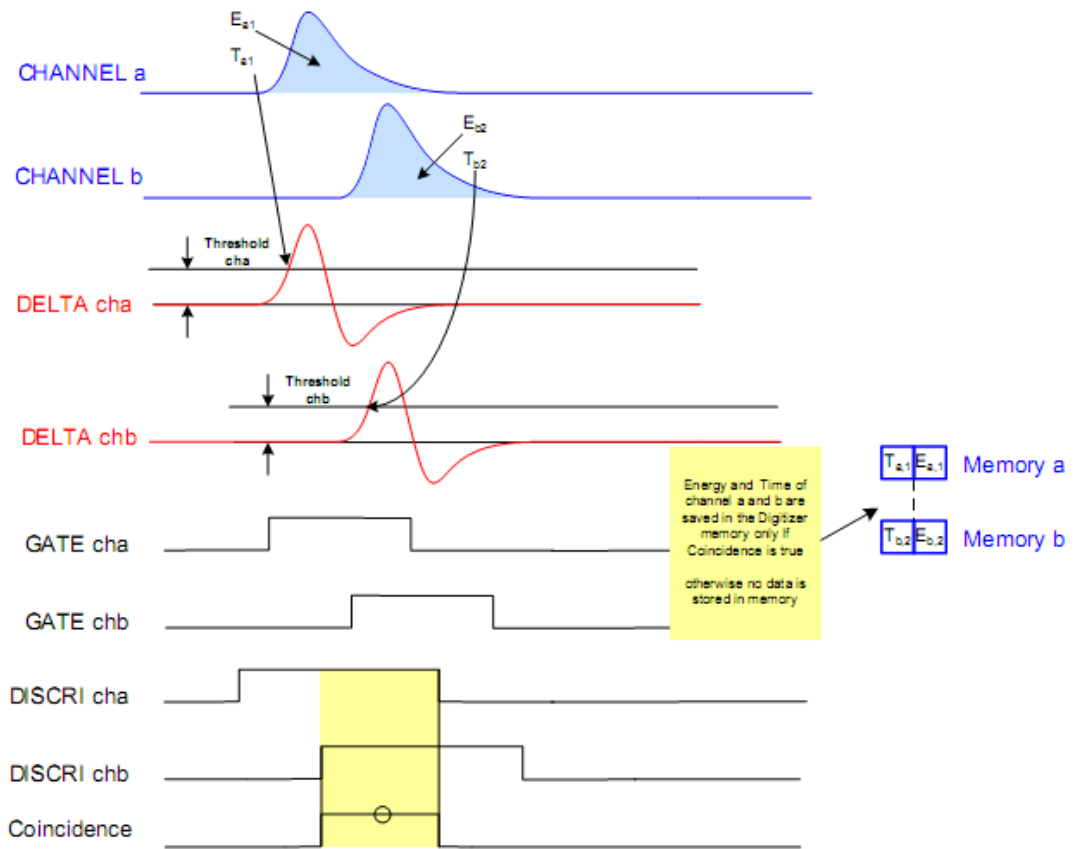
$E_{a1}$

$T_{a1}$

CHANNEL a

$E_{b2}$

$T_{b2}$

CHANNEL b

Threshold cha

DELTA cha

Threshold chb

DELTA chb

Energy and Time of channel a and b are saved in the Digitizer memory only if Coincidence is true

otherwise no data is stored in memory

$T_{a,1}$ $E_{a,1}$ Memory a

$T_{b,2}$ $E_{b,2}$ Memory b

GATE cha

GATE chb

DISCRI cha

DISCRI chb

Coincidence